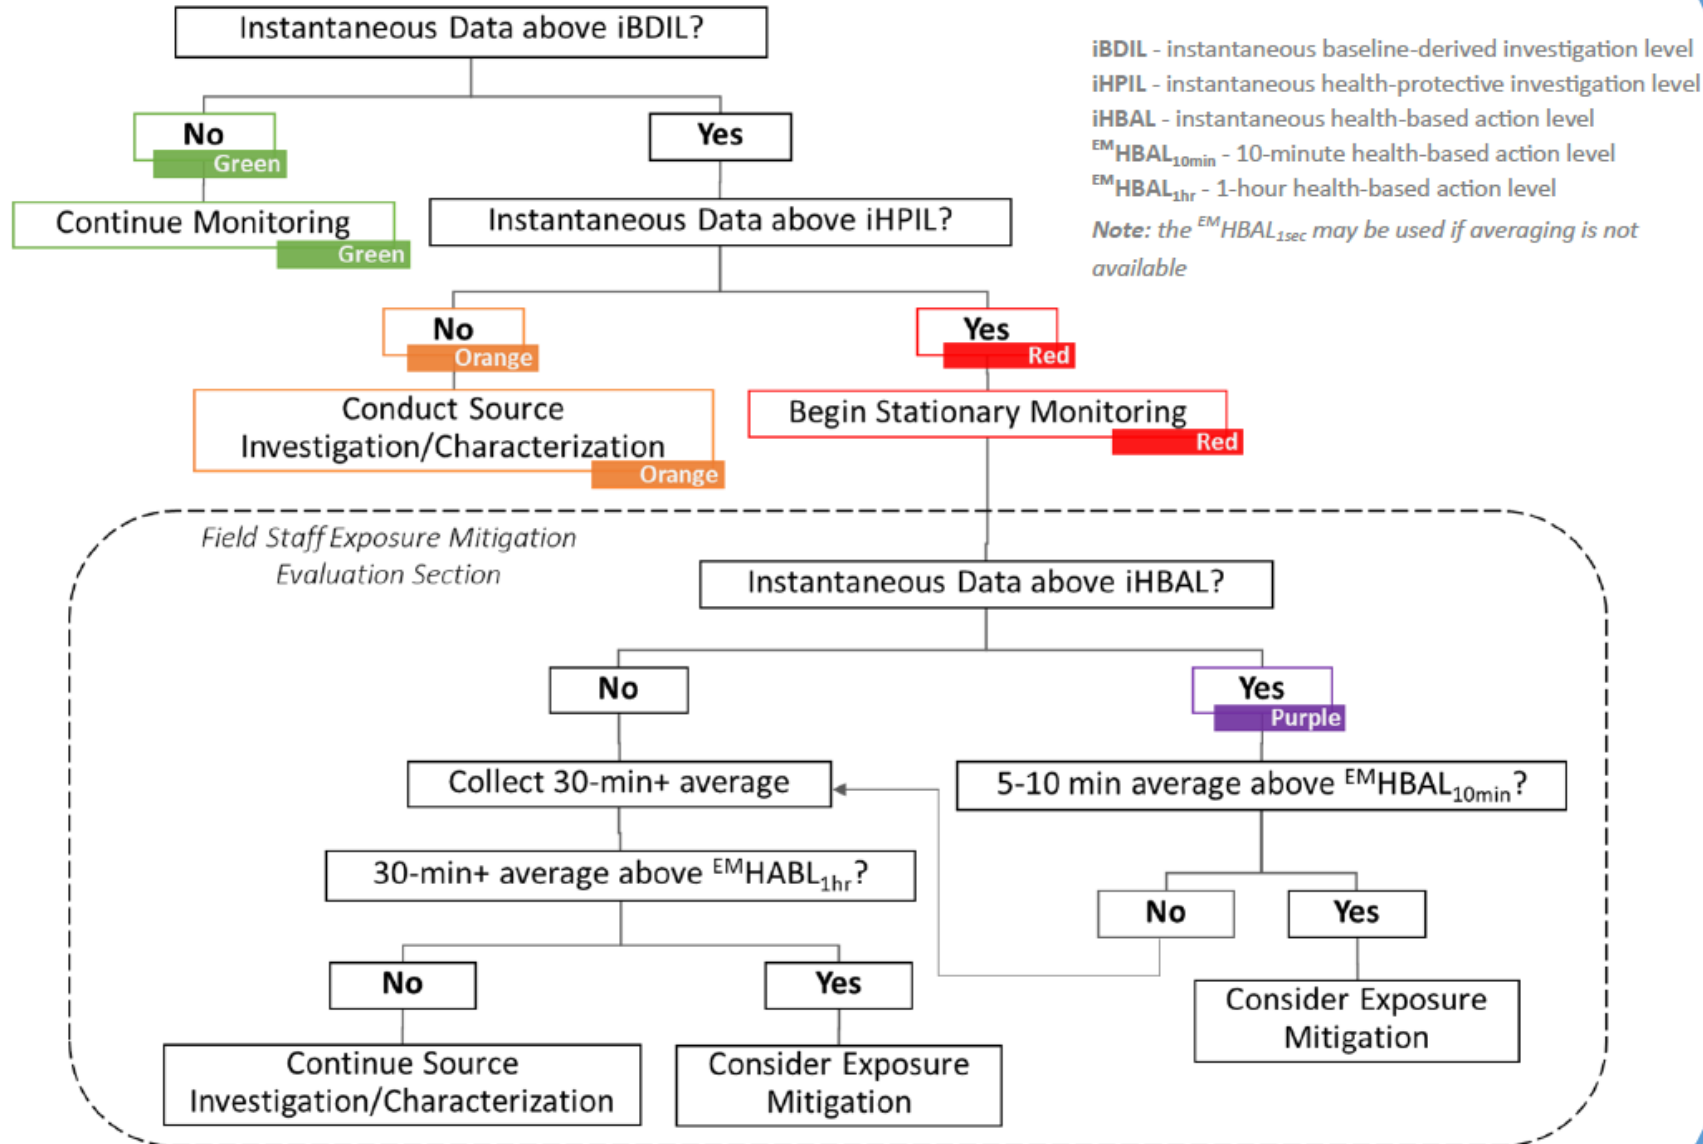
Instantaneous Data above iBDIL?

iBDIL - instantaneous baseline-derived investigation level
iHPIL - instantaneous health-protective investigation level
iHBAL - instantaneous health-based action level
$^{EM}HBAL_{10min}$ - 10-minute health-based action level
$^{EM}HBAL_{1hr}$ - 1-hour health-based action level
Note: the $^{EM}HBAL_{1sec}$ may be used if averaging is not available

No
Green
Continue Monitoring
Green

Yes
Instantaneous Data above iHPIL?

No
Orange
Conduct Source Investigation/Characterization
Orange

Yes
Red
Begin Stationary Monitoring
Red

Field Staff Exposure Mitigation Evaluation Section

Instantaneous Data above iHBAL?

No
Collect 30-min+ average
30-min+ average above $^{EM}HABL_{1hr}$?
No
Continue Source Investigation/Characterization
Yes
Consider Exposure Mitigation

Yes
Purple
5-10 min average above $^{EM}HBAL_{10min}$?
No
Yes
Consider Exposure Mitigation